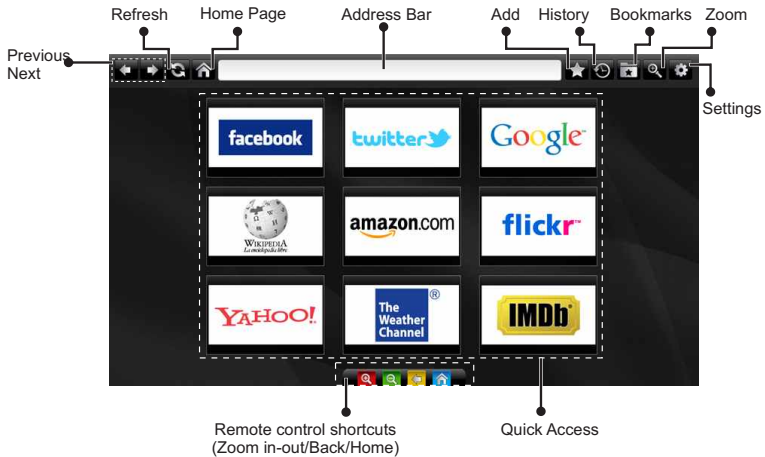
Refresh
Home Page
Address Bar
Add
History
Bookmarks
Zoom
Previous
Next
Settings

facebook
twitter
Google
WIKIPEDIA
La enciclopedia libre
amazon.com
flickr
YAHOO!
The Weather Channel
IMDb

Remote control shortcuts (Zoom in-out/Back/Home)
Quick Access